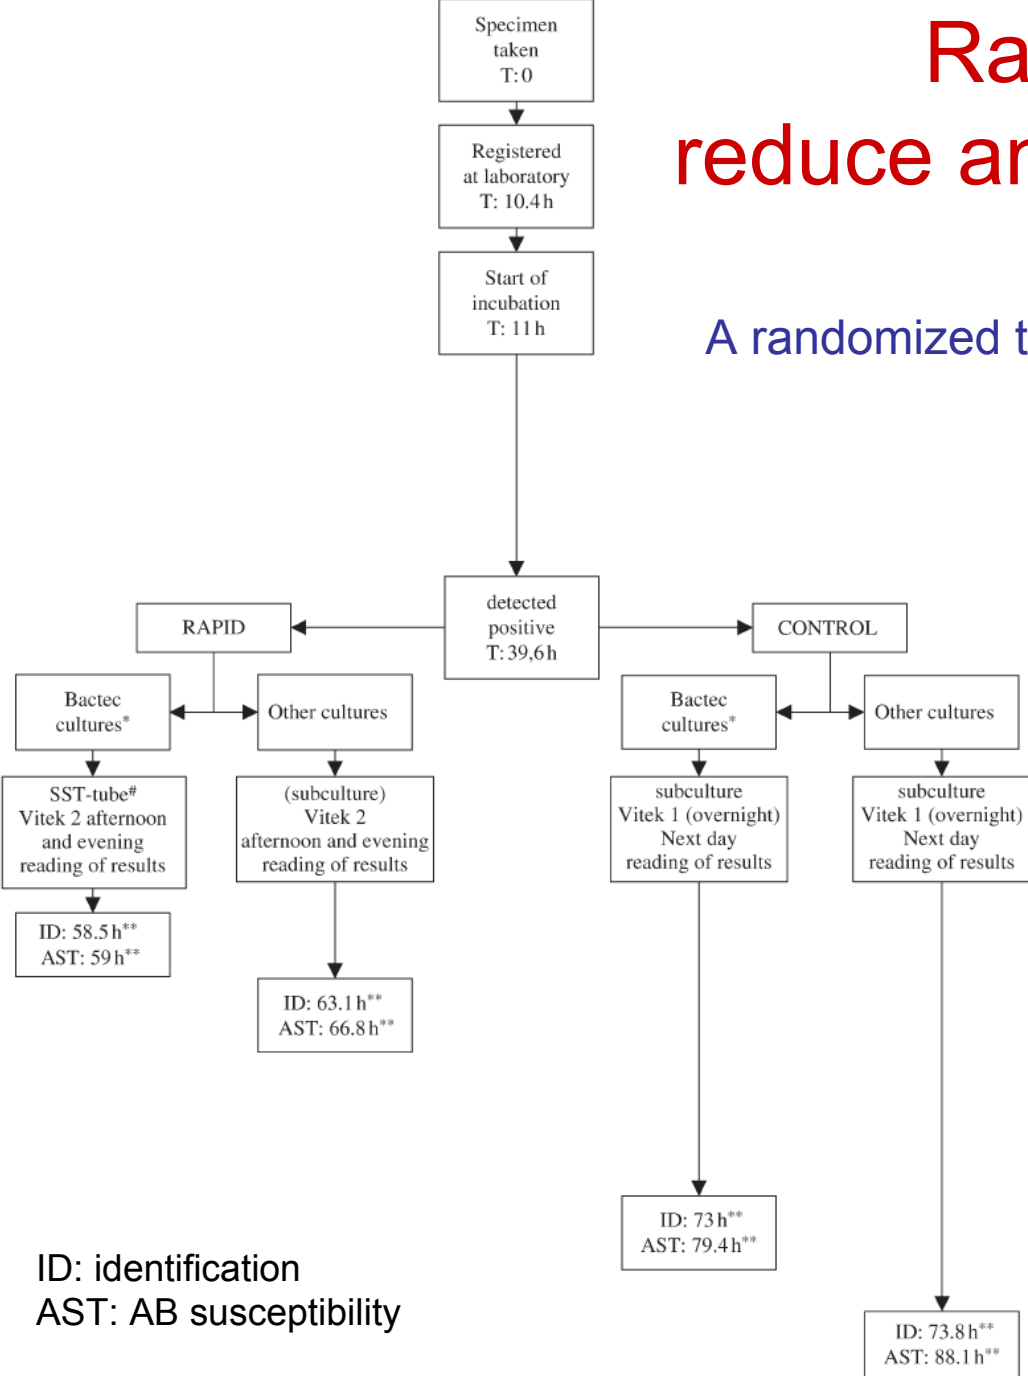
Ra
reduce ar

A randomized t

Specimen taken T: 0

Registered at laboratory T: 10.4 h

Start of incubation T: 11 h

detected positive T: 39,6 h

RAPID

CONTROL

Bactec cultures*

Other cultures

Bactec cultures*

Other cultures

SST-tube# Vitek 2 afternoon and evening reading of results

(subculture) Vitek 2 afternoon and evening reading of results

subculture Vitek 1 (overnight) Next day reading of results

subculture Vitek 1 (overnight) Next day reading of results

ID: 58.5 h**
AST: 59 h**

ID: 63.1 h**
AST: 66.8 h**

ID: 73 h**
AST: 79.4 h**

ID: 73.8 h**
AST: 88.1 h**

ID: identification
AST: AB susceptibility